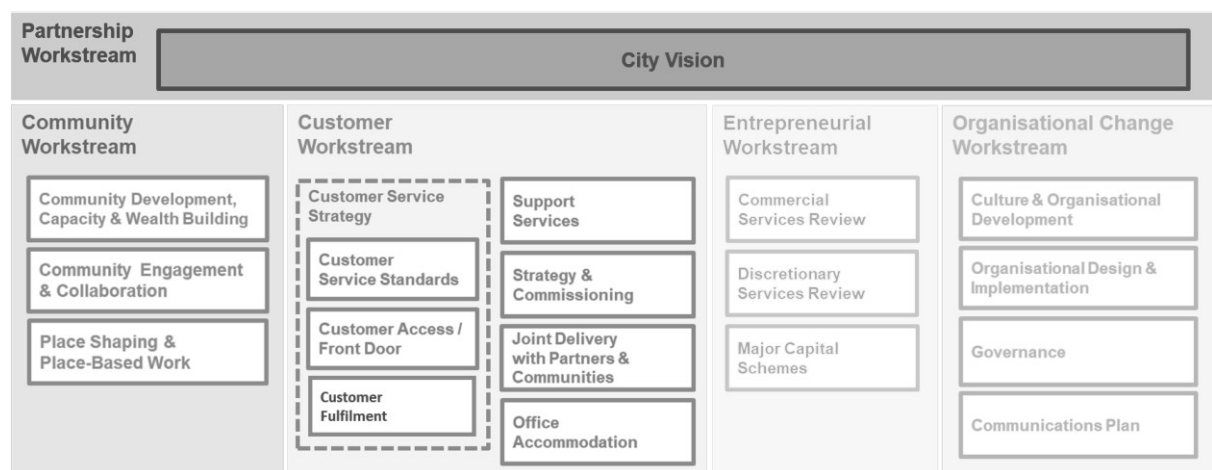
Partnership Workstream

City Vision

Community Workstream

Community Development, Capacity & Wealth Building

Community Engagement & Collaboration

Place Shaping & Place-Based Work

Customer Workstream

Customer Service Strategy

Customer Service Standards

Customer Access / Front Door

Customer Fulfilment

Support Services

Strategy & Commissioning

Joint Delivery with Partners & Communities

Office Accommodation

Entrepreneurial Workstream

Commercial Services Review

Discretionary Services Review

Major Capital Schemes

Organisational Change Workstream

Culture & Organisational Development

Organisational Design & Implementation

Governance

Communications Plan